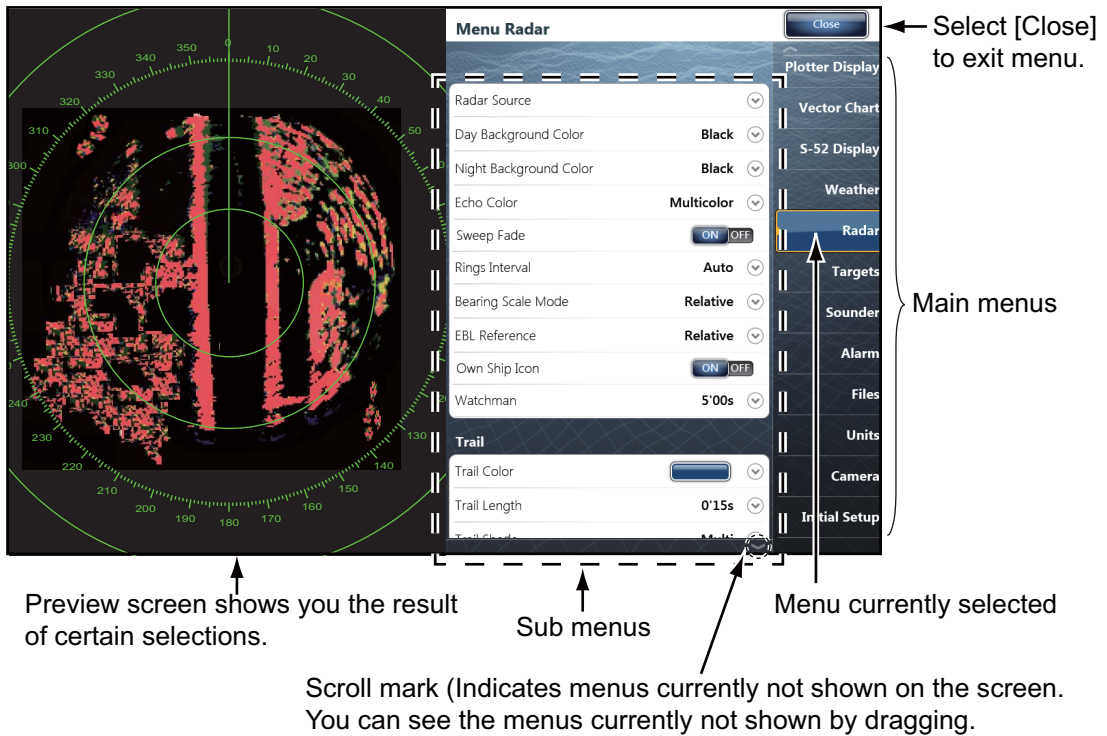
Menu Radar

Close

Select [Close] to exit menu.

350 0 10 20 30 340 330 320 310 300 50 240 230 220 210 200 190 180 170 160 150 140 130

Radar Source

Day Background Color Black

Night Background Color Black

Echo Color Multicolor

Sweep Fade ON OFF

Rings Interval Auto

Bearing Scale Mode Relative

EBL Reference Relative

Own Ship Icon ON OFF

Watchman 5'00s

Trail

Trail Color

Trail Length 0'15s

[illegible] Multi

Plotter Display

Vector Chart

S-52 Display

Weather

Radar

Targets

Sounder

Alarm

Files

Units

Camera

Initial Setup

Main menus

Preview screen shows you the result of certain selections.

Sub menus

Menu currently selected

Scroll mark (Indicates menus currently not shown on the screen. You can see the menus currently not shown by dragging.